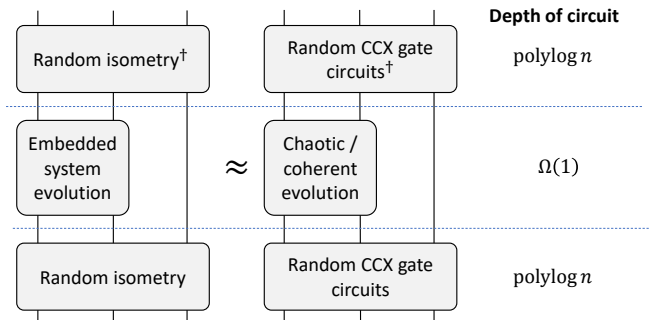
Depth of circuit

Random isometry$^\dagger$

Random CCX gate circuits$^\dagger$

$\mathrm{polylog}\, n$

Embedded system evolution

$\approx$

Chaotic / coherent evolution

$\Omega(1)$

Random isometry

Random CCX gate circuits

$\mathrm{polylog}\, n$